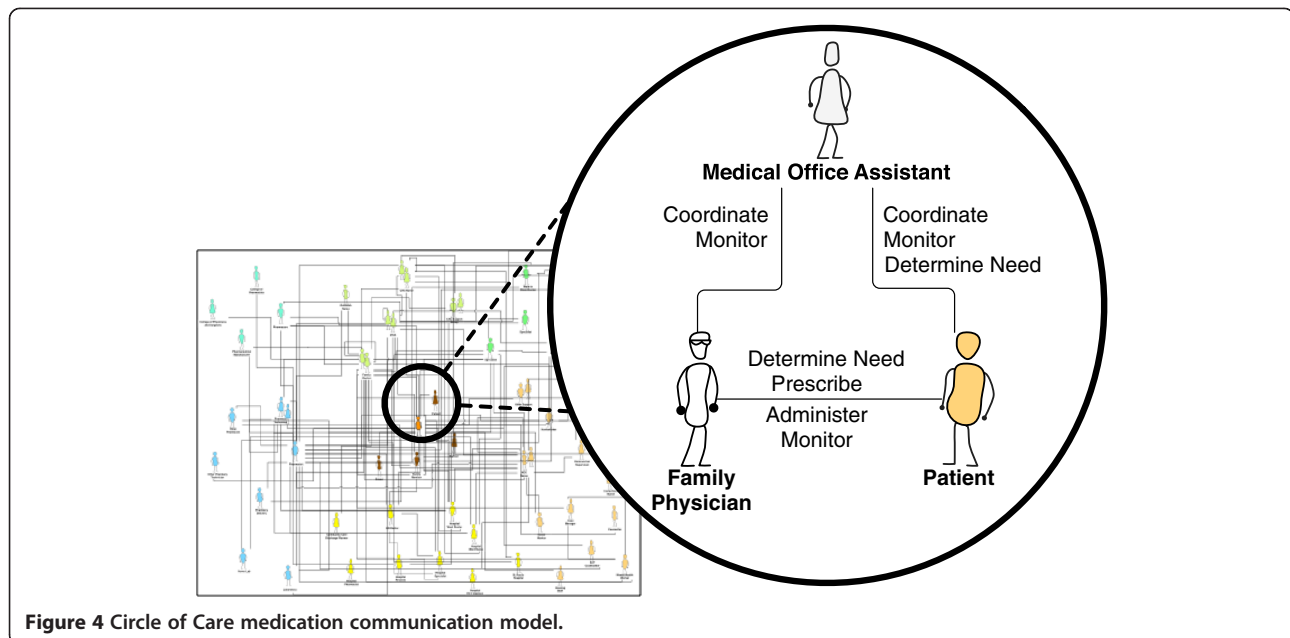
Medical Office Assistant

Coordinate
Monitor

Coordinate
Monitor
Determine Need

Determine Need
Prescribe

Administer
Monitor

Family
Physician

Patient

Figure 4 Circle of Care medication communication model.